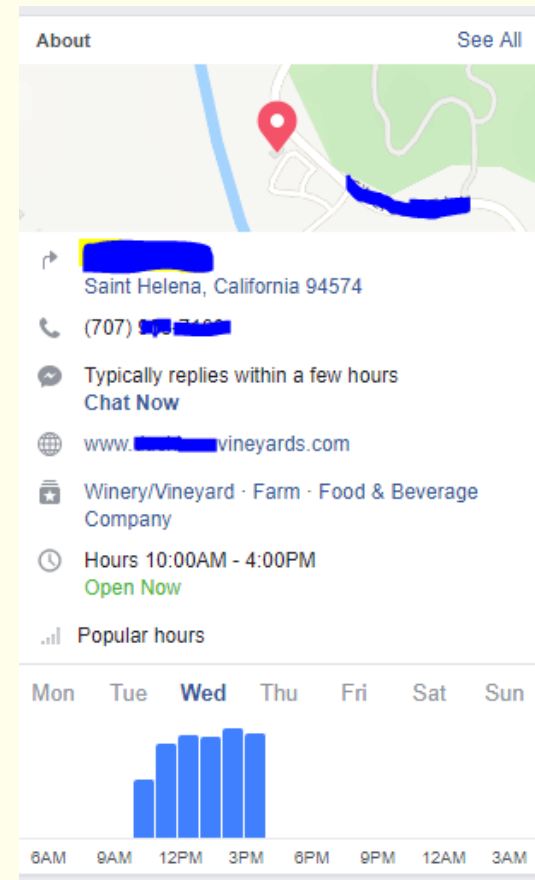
About

See All

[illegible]
Saint Helena, California 94574

(707) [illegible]

Typically replies within a few hours
Chat Now

www.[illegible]vineyards.com

Winery/Vineyard · Farm · Food & Beverage Company

Hours 10:00AM - 4:00PM
Open Now

Popular hours

Mon Tue Wed Thu Fri Sat Sun

6AM 9AM 12PM 3PM 6PM 9PM 12AM 3AM